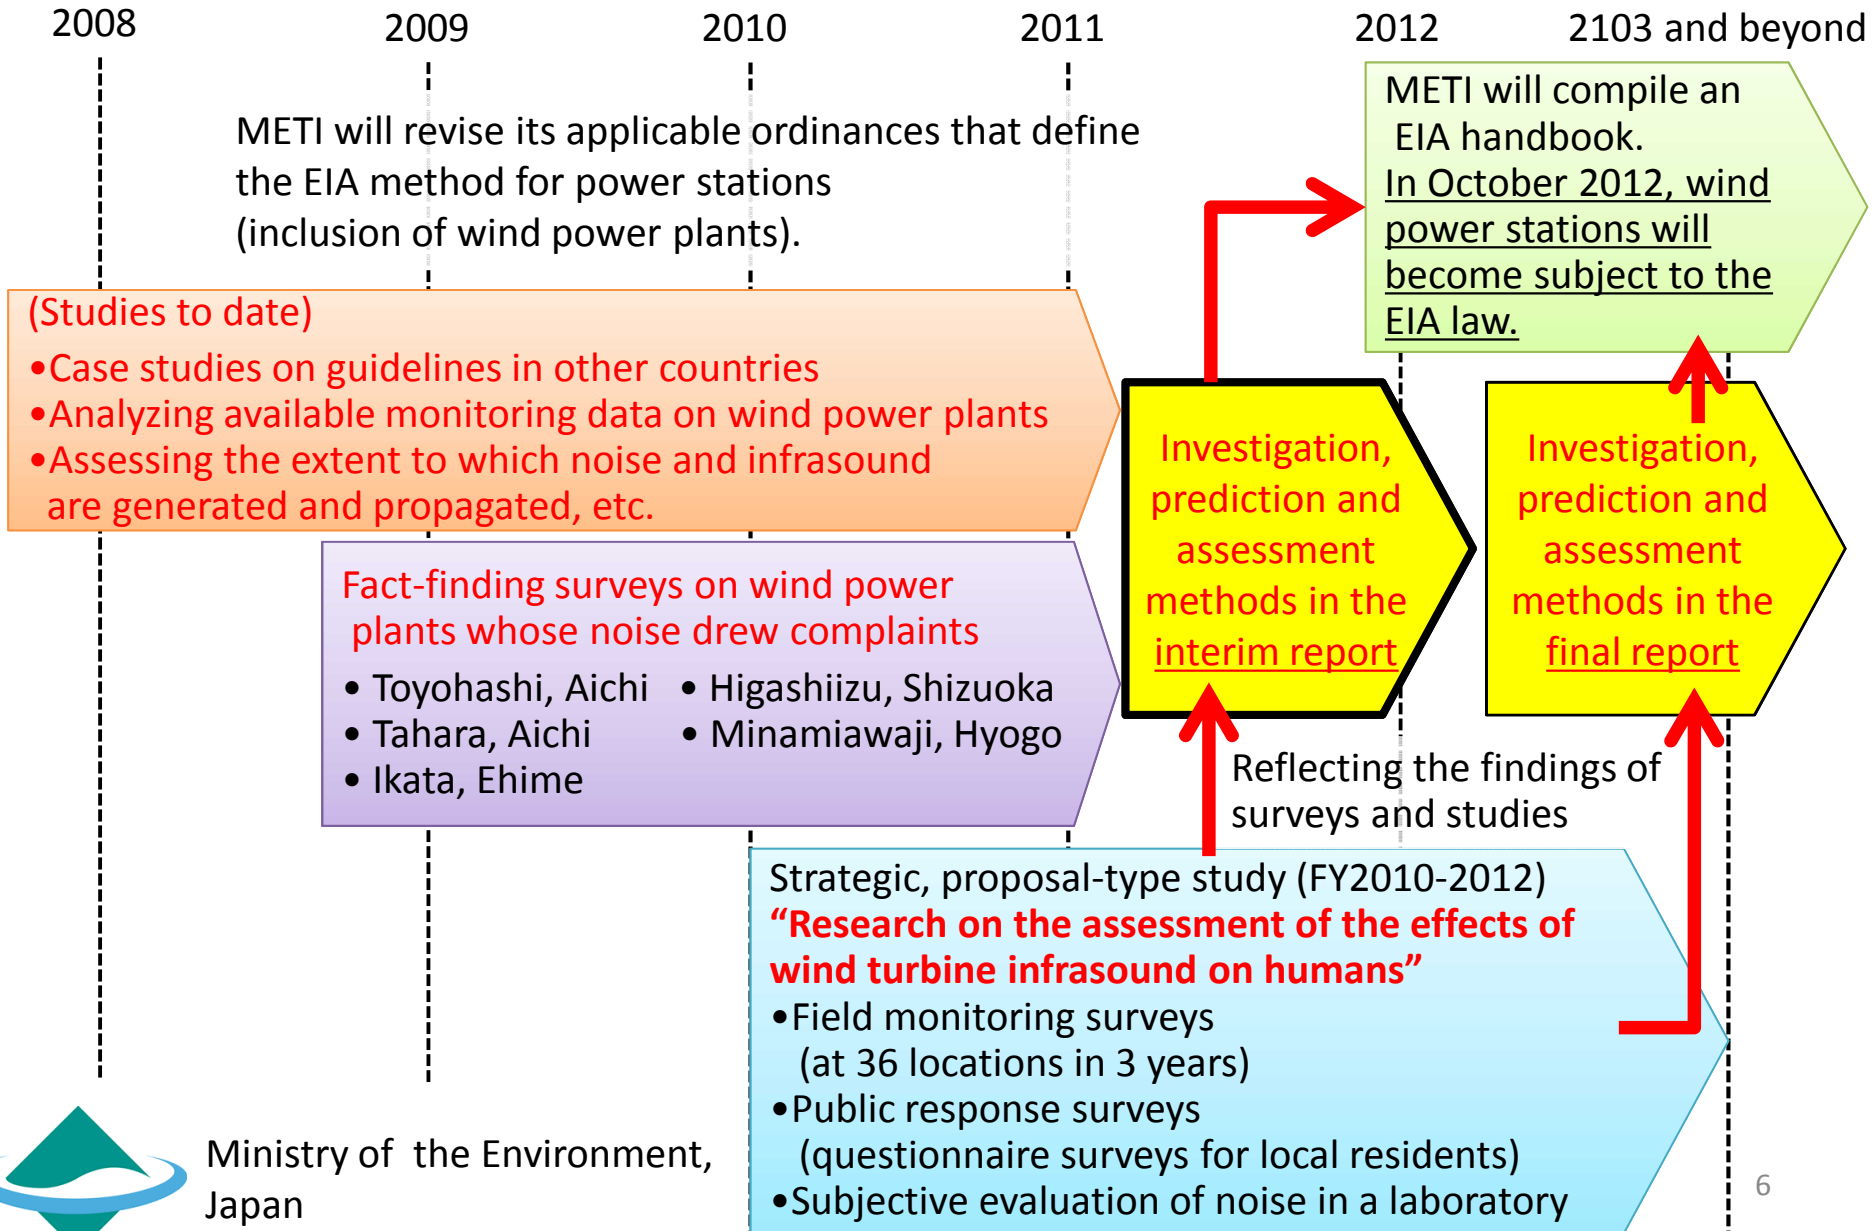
2008 2009 2010 2011 2012 2103 and beyond

METI will revise its applicable ordinances that define the EIA method for power stations (inclusion of wind power plants).

METI will compile an EIA handbook.
In October 2012, wind power stations will become subject to the EIA law.

(Studies to date)
•Case studies on guidelines in other countries
•Analyzing available monitoring data on wind power plants
•Assessing the extent to which noise and infrasound are generated and propagated, etc.

Investigation, prediction and assessment methods in the interim report

Investigation, prediction and assessment methods in the final report

Fact-finding surveys on wind power plants whose noise drew complaints
• Toyohashi, Aichi
• Tahara, Aichi
• Ikata, Ehime
• Higashiizu, Shizuoka
• Minamiawaji, Hyogo

Reflecting the findings of surveys and studies

Strategic, proposal-type study (FY2010-2012)
“Research on the assessment of the effects of wind turbine infrasound on humans”
•Field monitoring surveys (at 36 locations in 3 years)
•Public response surveys (questionnaire surveys for local residents)
•Subjective evaluation of noise in a laboratory

Ministry of the Environment, Japan

6